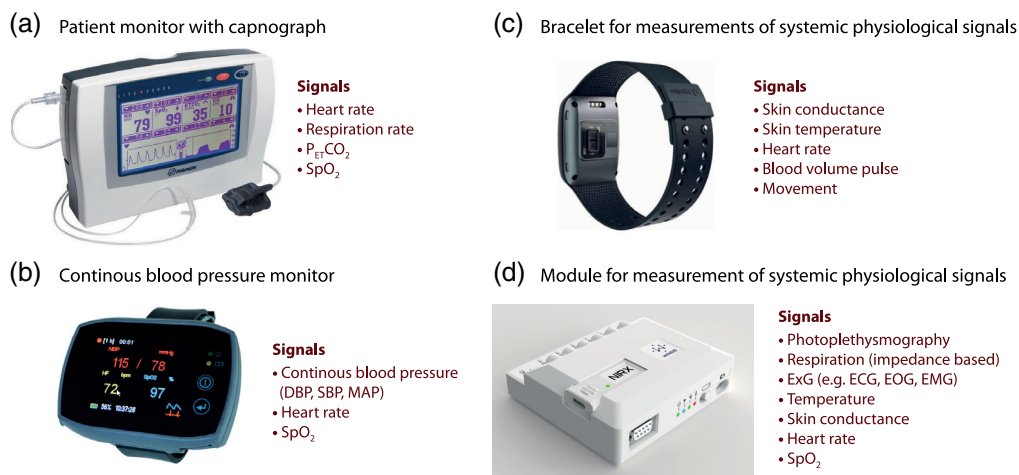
(a) Patient monitor with capnograph

79 99 35 10

Signals
• Heart rate
• Respiration rate
• $P_{ET}CO_2$
• $SpO_2$

(c) Bracelet for measurements of systemic physiological signals

Signals
• Skin conductance
• Skin temperature
• Heart rate
• Blood volume pulse
• Movement

(b) Continous blood pressure monitor

NBP 115 / 78 mmHg
HF bpm SpO2 %
72 97
10:37:28

Signals
• Continous blood pressure (DBP, SBP, MAP)
• Heart rate
• $SpO_2$

(d) Module for measurement of systemic physiological signals

NIRx

Signals
• Photoplethysmography
• Respiration (impedance based)
• ExG (e.g. ECG, EOG, EMG)
• Temperature
• Skin conductance
• Heart rate
• $SpO_2$